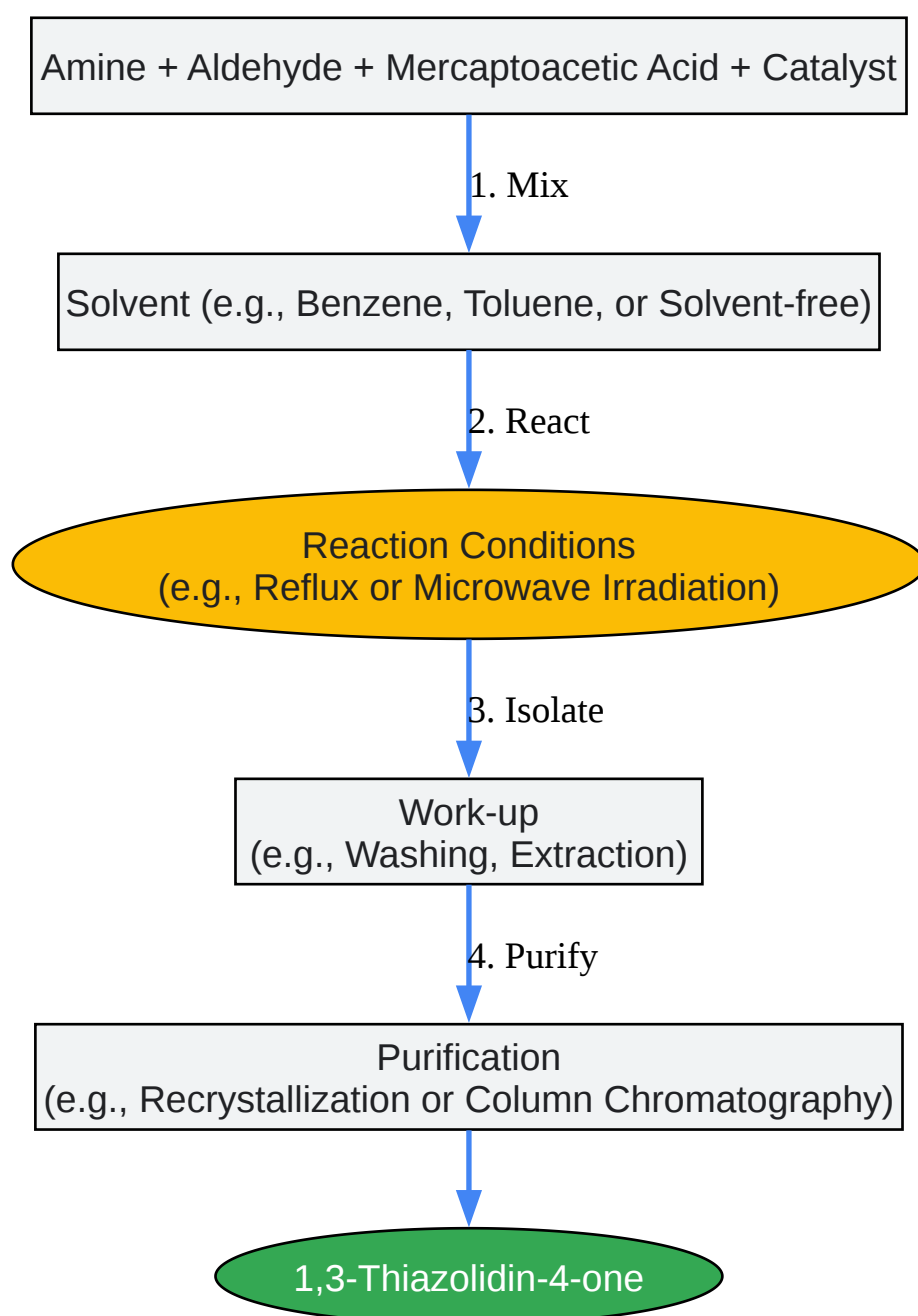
Amine + Aldehyde + Mercaptoacetic Acid + Catalyst

1. Mix

Solvent (e.g., Benzene, Toluene, or Solvent-free)

2. React

Reaction Conditions
(e.g., Reflux or Microwave Irradiation)

3. Isolate

Work-up
(e.g., Washing, Extraction)

4. Purify

Purification
(e.g., Recrystallization or Column Chromatography)

1,3-Thiazolidin-4-one